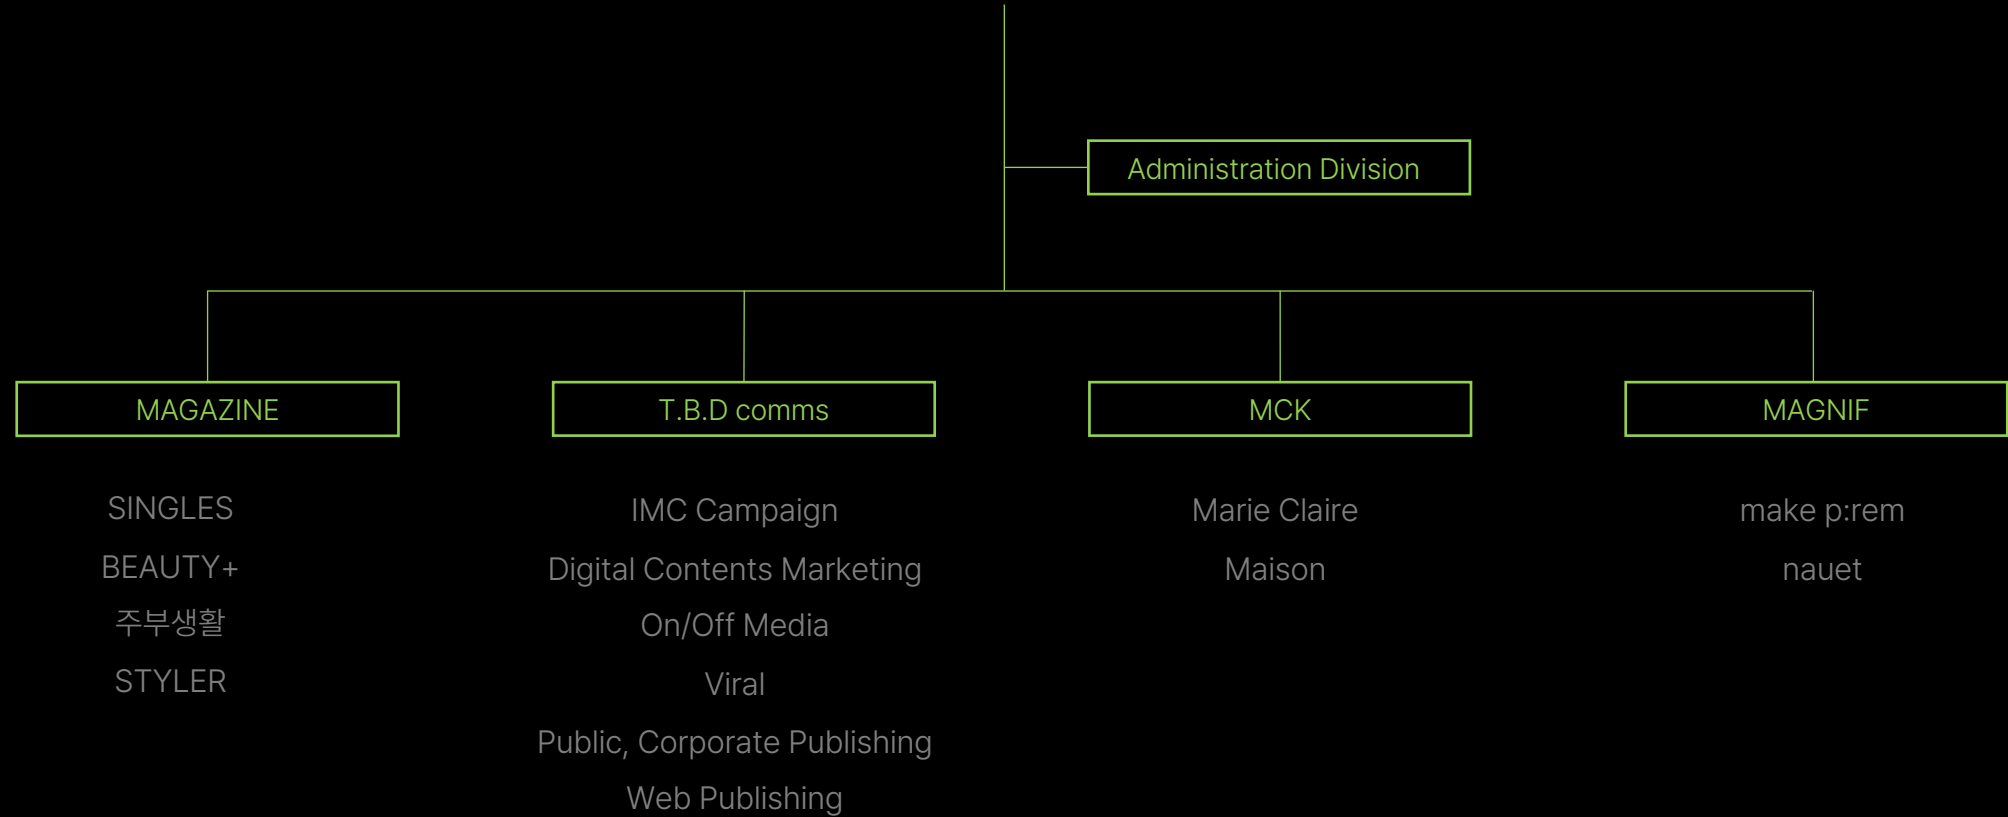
Administration Division

MAGAZINE

SINGLES

BEAUTY+

주부생활

STYLER

T.B.D comms

IMC Campaign

Digital Contents Marketing

On/Off Media

Viral

Public, Corporate Publishing

Web Publishing

MCK

Marie Claire

Maison

MAGNIF

make p:rem

nauet